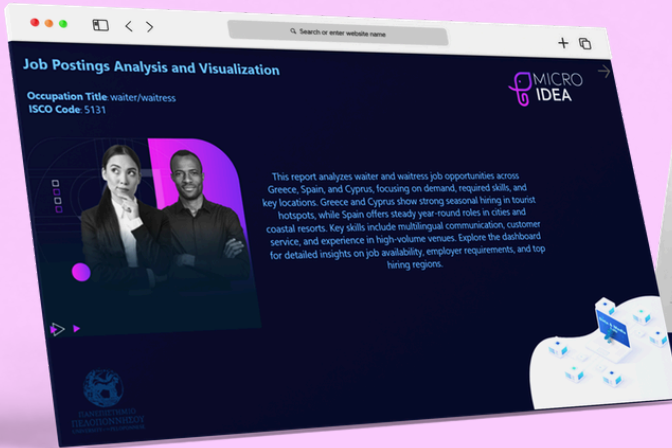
Search or enter website name

Job Postings Analysis and Visualization

Occupation Title waiter/waitress
ISCO Code: 5131

MICRO IDEA

This report analyzes waiter and waitress job opportunities across Greece, Spain, and Cyprus, focusing on demand, required skills, and key locations. Greece and Cyprus show strong seasonal hiring in tourist hotspots, while Spain offers steady year-round roles in cities and coastal resorts. Key skills include multilingual communication, customer service, and experience in high-volume venues. Explore the dashboard for detailed insights on job availability, employer requirements, and top hiring regions.

ΠΑΝΕΠΙΣΤΗΜΙΟ ΠΕΛΟΠΟΝΝΗΣΟΥ
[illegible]